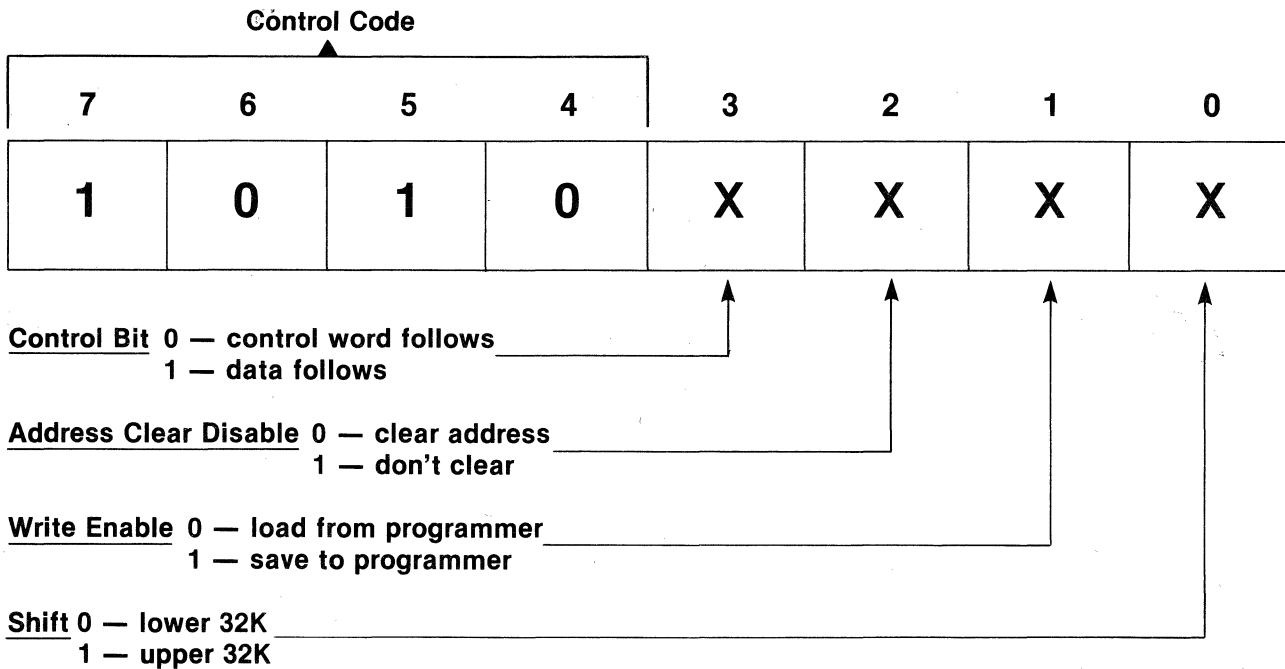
Control Code

| 7 | 6 | 5 | 4 | 3 | 2 | 1 | 0 |
|---|---|---|---|---|---|---|---|
| 1 | 0 | 1 | 0 | X | X | X | X |

Control Bit 0 — control word follows
1 — data follows

Address Clear Disable 0 — clear address
1 — don't clear

Write Enable 0 — load from programmer
1 — save to programmer

Shift 0 — lower 32K
1 — upper 32K